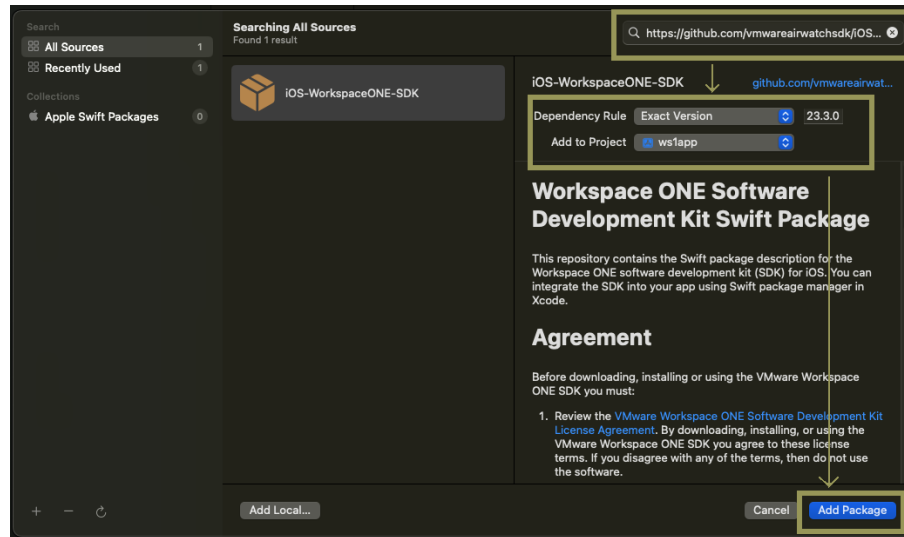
Search
All Sources 1
Recently Used 1
Collections
Apple Swift Packages 0

Searching All Sources
Found 1 result

https://github.com/vmwareairwatchsdk/iOS...

iOS-WorkspaceONE-SDK

iOS-WorkspaceONE-SDK
github.com/vmwareairwat...

Dependency Rule Exact Version 23.3.0
Add to Project ws1app

Workspace ONE Software Development Kit Swift Package

This repository contains the Swift package description for the Workspace ONE software development kit (SDK) for iOS. You can integrate the SDK into your app using Swift package manager in Xcode.

Agreement

Before downloading, installing or using the VMware Workspace ONE SDK you must:

1. Review the VMware Workspace ONE Software Development Kit License Agreement. By downloading, installing, or using the VMware Workspace ONE SDK you agree to these license terms. If you disagree with any of the terms, then do not use the software.

+ − 
Add Local...
Cancel
Add Package